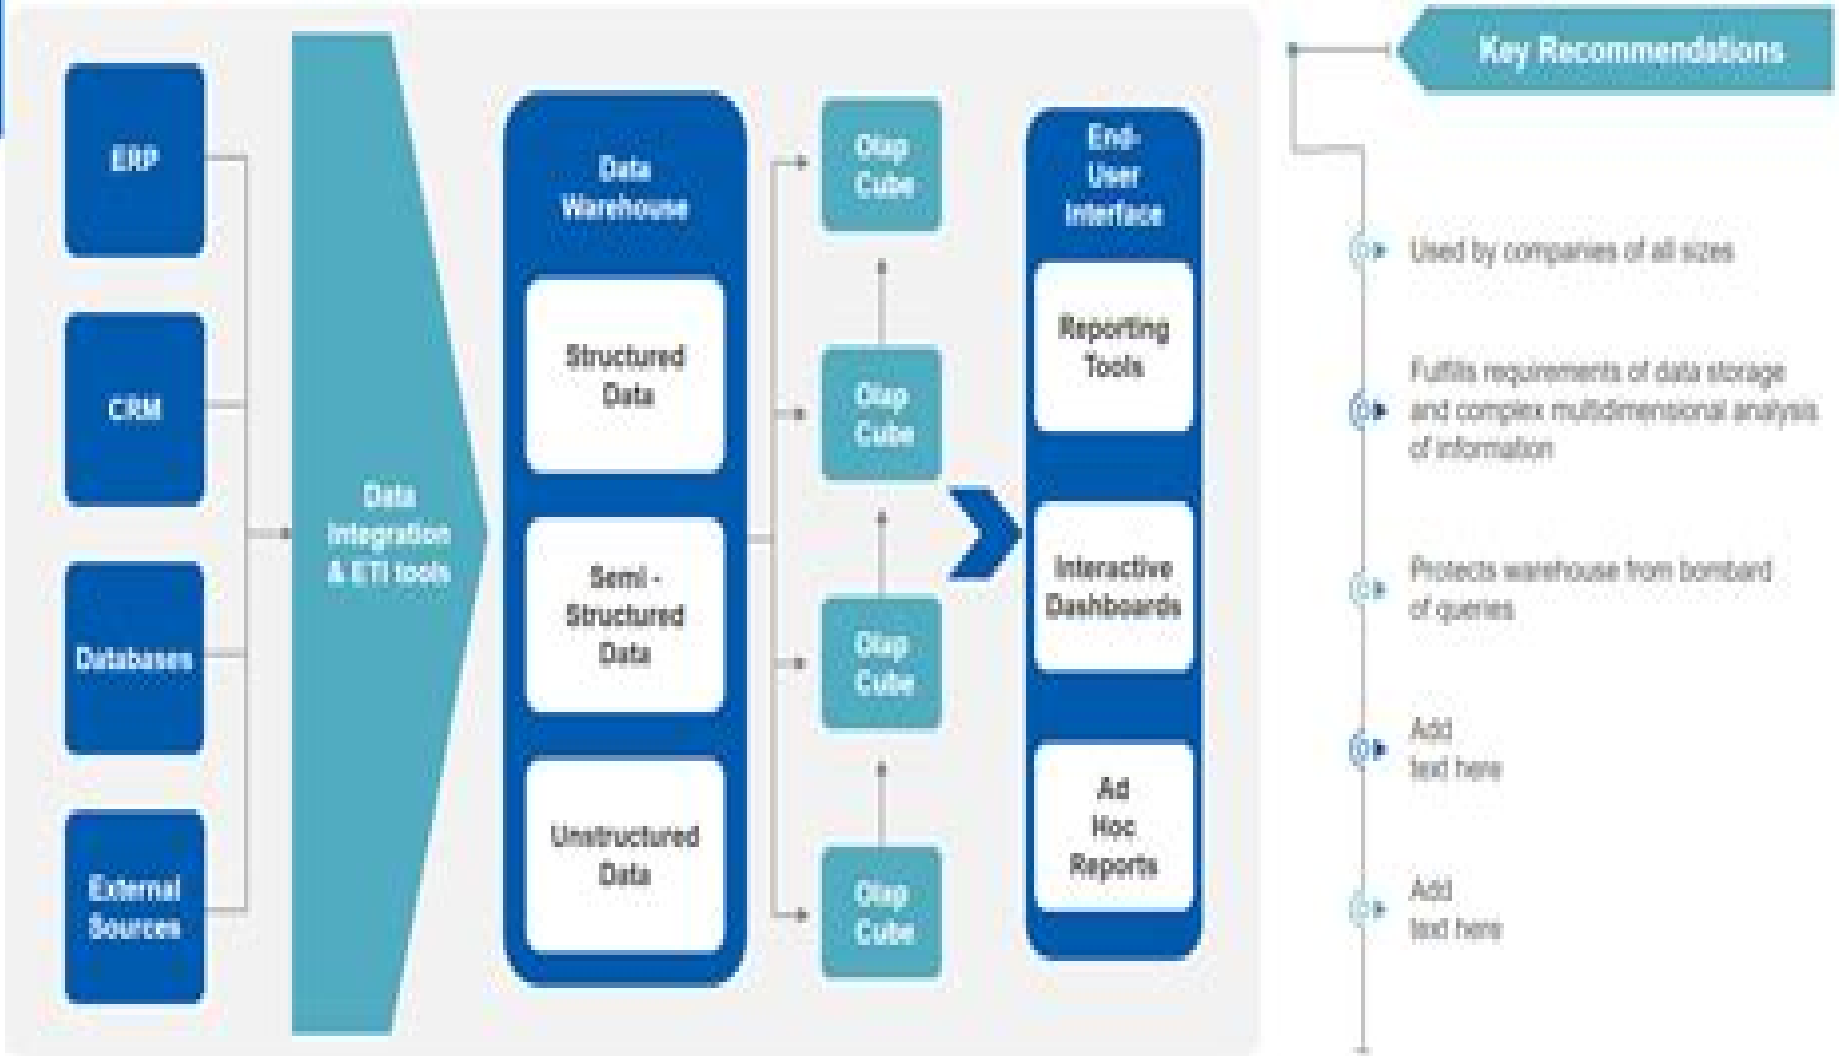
ERP

CRM

Databases

External Sources

Data Integration & ETl tools

Data Warehouse

Structured Data

Semi - Structured Data

Unstructured Data

Olap Cube

Olap Cube

Olap Cube

Olap Cube

End-User Interface

Reporting Tools

Interactive Dashboards

Ad Hoc Reports

Key Recommendations

Used by companies of all sizes

Fulfills requirements of data storage and complex multidimensional analysis of information

Protects warehouse from bombard of queries

Add text here

Add text here